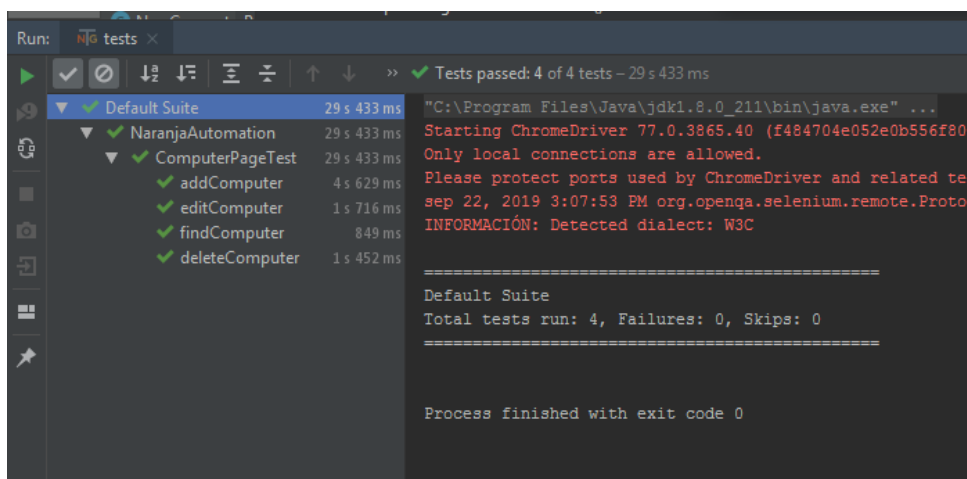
Run: NG tests ×

Tests passed: 4 of 4 tests – 29 s 433 ms

Default Suite 29 s 433 ms
NaranjaAutomation 29 s 433 ms
ComputerPageTest 29 s 433 ms
addComputer 4 s 629 ms
editComputer 1 s 716 ms
findComputer 849 ms
deleteComputer 1 s 452 ms

"C:\Program Files\Java\jdk1.8.0_211\bin\java.exe" ...
Starting ChromeDriver 77.0.3865.40 (f484704e052e0b556f80
Only local connections are allowed.
Please protect ports used by ChromeDriver and related te
sep 22, 2019 3:07:53 PM org.openqa.selenium.remote.Proto
INFORMACIÓN: Detected dialect: W3C

===============================================
Default Suite
Total tests run: 4, Failures: 0, Skips: 0
===============================================

Process finished with exit code 0